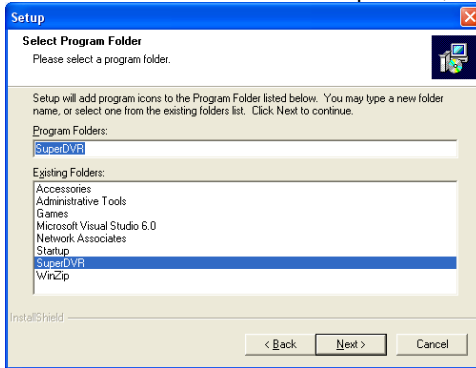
Setup

Select Program Folder
Please select a program folder.

Setup will add program icons to the Program Folder listed below. You may type a new folder name, or select one from the existing folders list. Click Next to continue.

Program Folders:
SuperDVR

Existing Folders:
Accessories
Administrative Tools
Games
Microsoft Visual Studio 6.0
Network Associates
Startup
SuperDVR
WinZip

InstallShield

< Back
Next >
Cancel